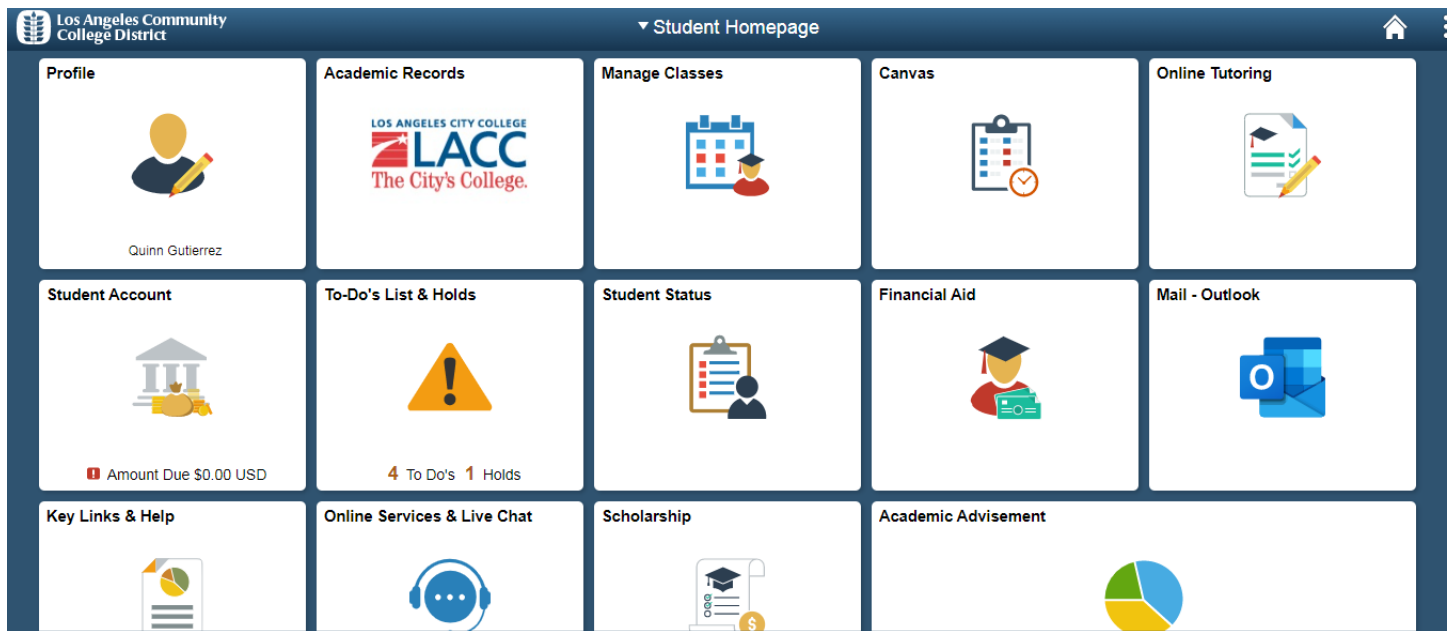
Los Angeles Community College District

Student Homepage

Profile

Quinn Gutierrez

Academic Records

LOS ANGELES CITY COLLEGE
LACC
The City's College.

Manage Classes

Canvas

Online Tutoring

Student Account

Amount Due $0.00 USD

To-Do's List & Holds

4 To Do's 1 Holds

Student Status

Financial Aid

Mail - Outlook

O

Key Links & Help

Online Services & Live Chat

Scholarship

Academic Advisement